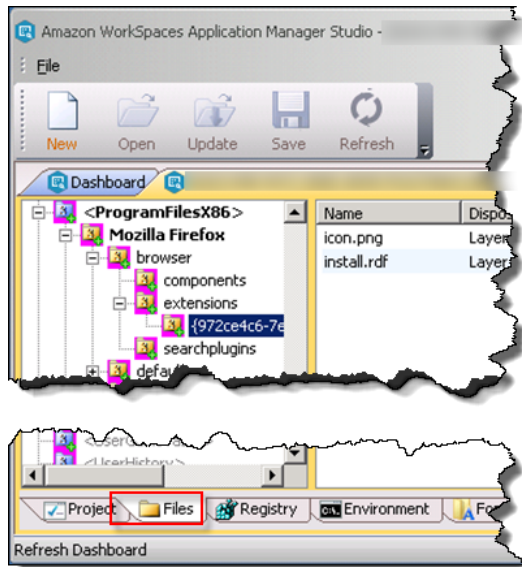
Amazon WorkSpaces Application Manager Studio -

File

New Open Update Save Refresh

Dashboard

<ProgramFilesX86>
Mozilla Firefox
browser
components
extensions
{972ce4c6-7e
searchplugins
defa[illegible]

| Name | Dispo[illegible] |
|---|---|
| icon.png | Layer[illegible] |
| install.rdf | Layer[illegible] |

<Ser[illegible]
<UserHistory>

Project Files Registry Environment Fo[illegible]

Refresh Dashboard